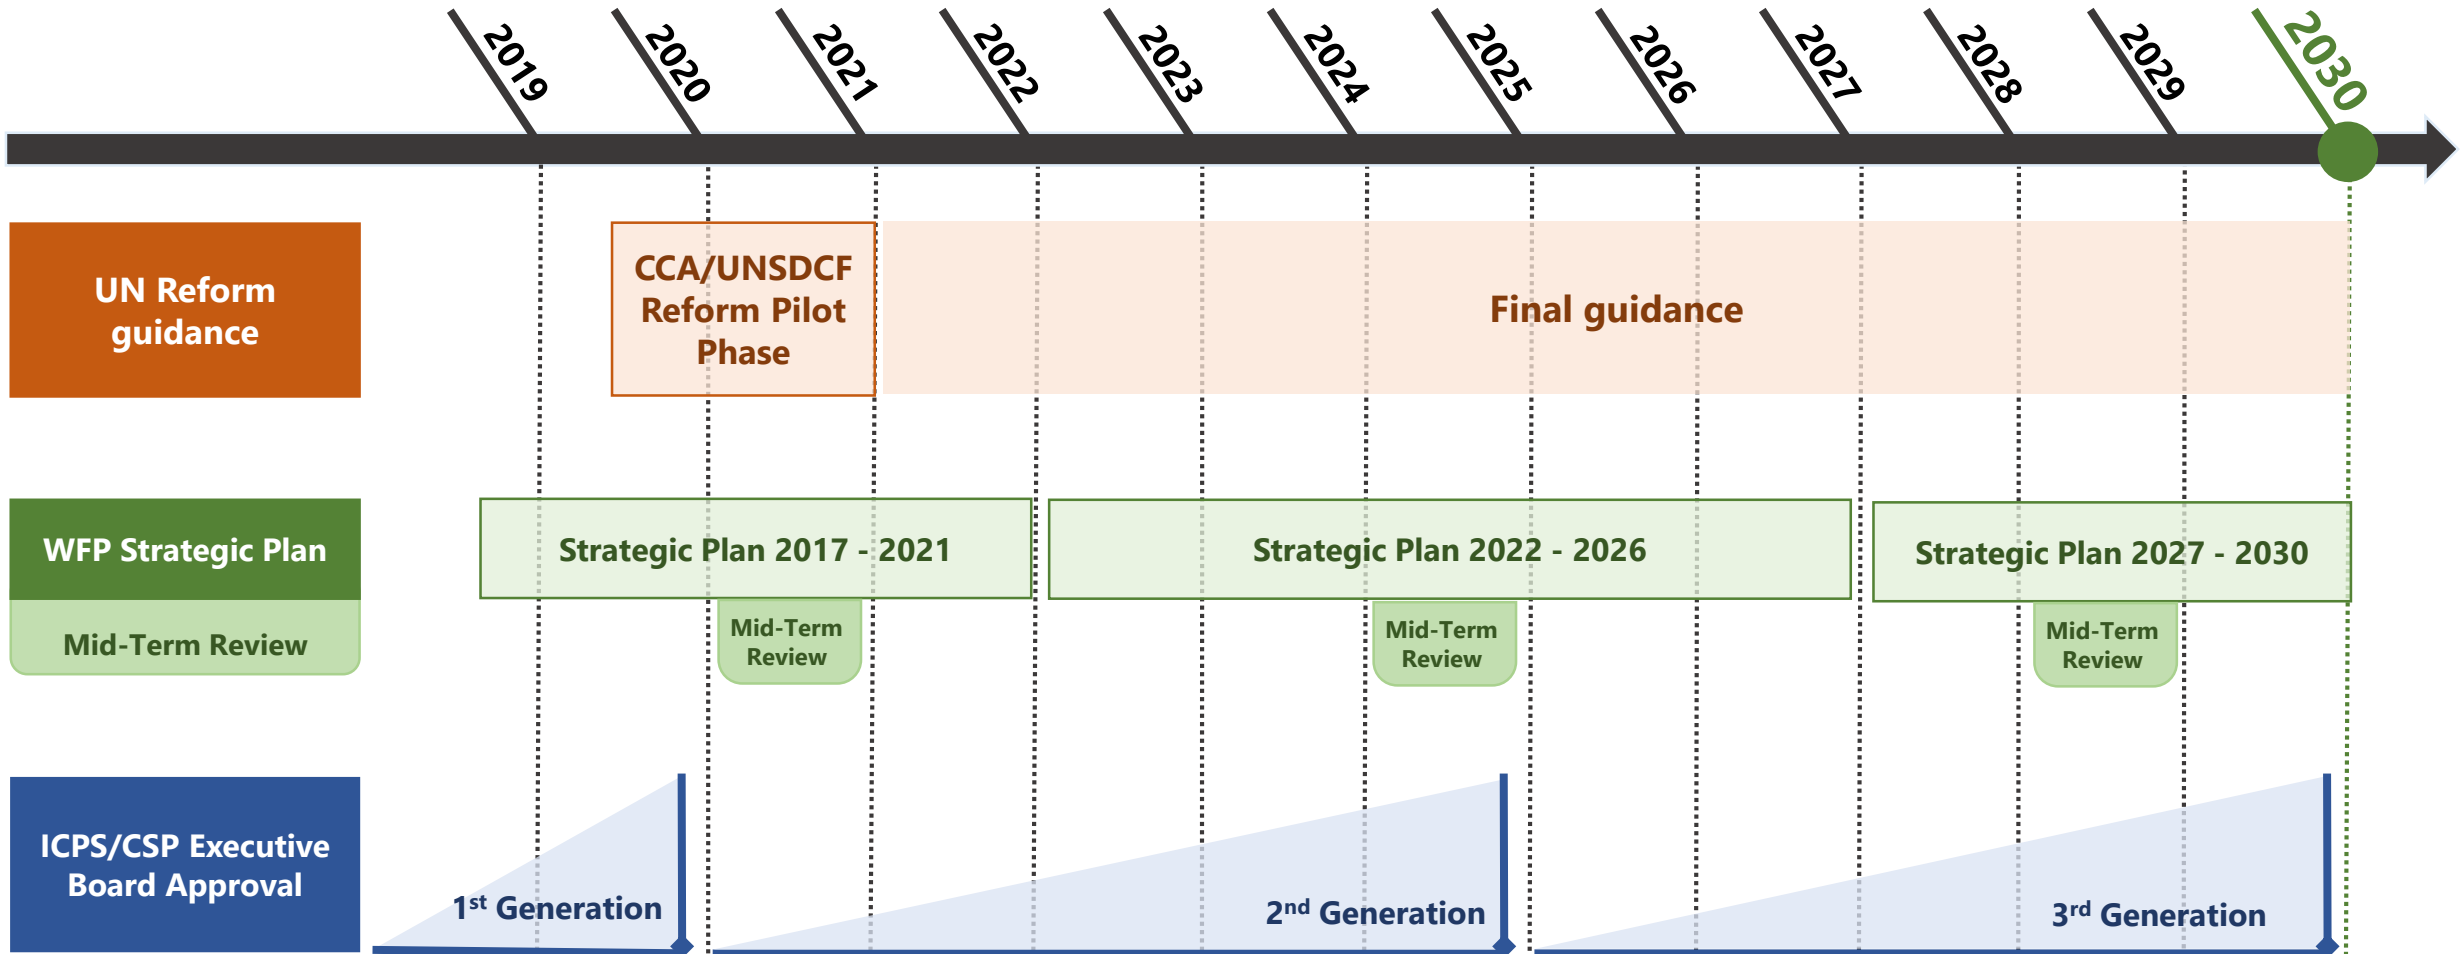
2019 2020 2021 2022 2023 2024 2025 2026 2027 2028 2029 2030

UN Reform guidance

CCA/UNSDCF Reform Pilot Phase

Final guidance

WFP Strategic Plan

Mid-Term Review

Strategic Plan 2017 - 2021

Strategic Plan 2022 - 2026

Strategic Plan 2027 - 2030

Mid-Term Review

Mid-Term Review

Mid-Term Review

ICPS/CSP Executive Board Approval

1$^{st}$ Generation

2$^{nd}$ Generation

3$^{rd}$ Generation